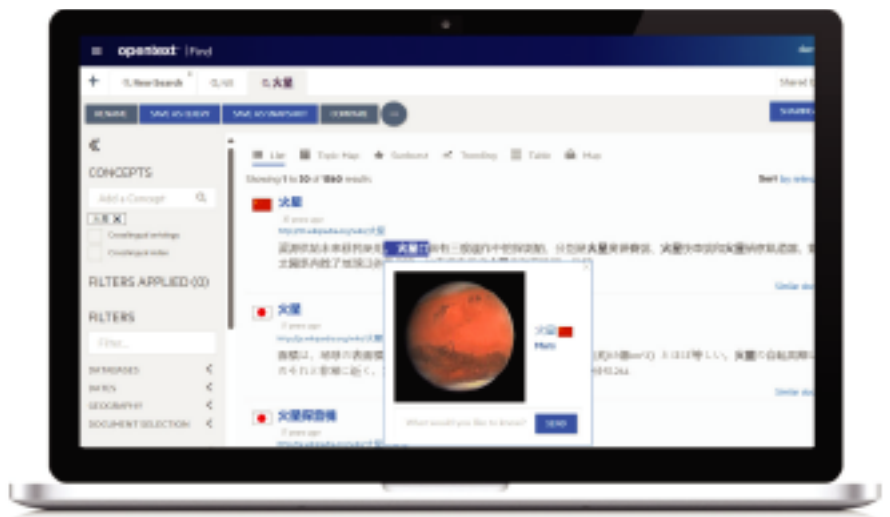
opentext | Find

+ New Search × All 火星

RENAME SAVE AS QUERY SAVE AS SNAPSHOT COMPARE

«
CONCEPTS
Add a Concept
火星 ×
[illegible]
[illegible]

FILTERS APPLIED (0)

FILTERS
Filter...
DATABASES
DATES
GEOGRAPHY
DOCUMENT SELECTION

List Topic Map Sunburst Trending Table Map

Showing 1 to 30 of 1860 results

Sort by relevance

火星
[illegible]
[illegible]
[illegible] 火星 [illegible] 火星 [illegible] 火星 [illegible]
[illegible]

Similar do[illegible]

火星
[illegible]
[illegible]
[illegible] 火星 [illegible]
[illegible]

Similar do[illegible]

火星探査機
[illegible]

火星
Mars

What would you like to know? SEND